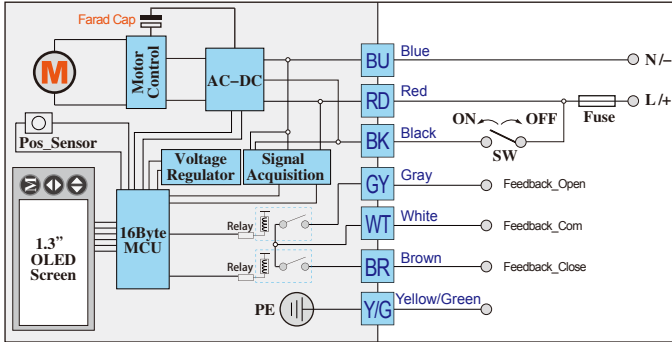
Farad Cap

M

Motor Control

AC–DC

Pos_Sensor

Voltage Regulator

Signal Acquisition

1.3" OLED Screen

16Byte MCU

Relay

Relay

PE

BU Blue

RD Red

BK Black

GY Gray

WT White

BR Brown

Y/G Yellow/Green

N /–

L /+

ON

OFF

Fuse

SW

Feedback_Open

Feedback_Com

Feedback_Close